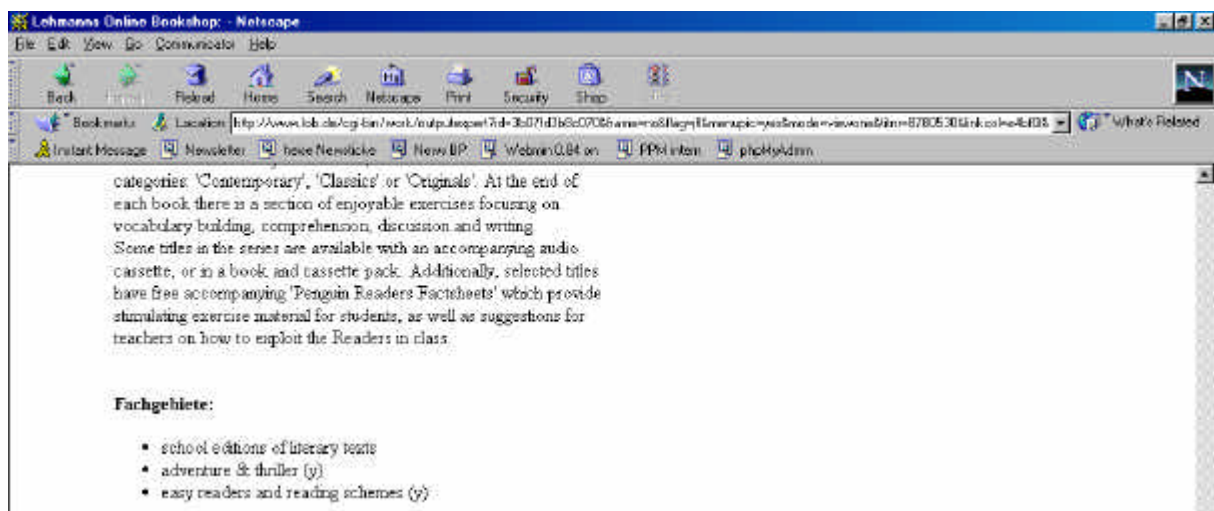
Lehmanns Online Bookshop: - Netscape

File Edit View Go Communicator Help

Back Forward Reload Home Search Netscape Print Security Shop

Bookmarks Location: http://www.lob.de/cgi-bin/work/outputexpert?id=3b07d3b8c0708frame=no&flag=l&menupic=yes&mode=viewone&titnr=87805308&linkcol=e4bf08 What's Related

Instant Message Newsletter heise Newsticker News BP Webmin 0.84 on PPN intern phpMyAdmin

categories: 'Contemporary', 'Classics' or 'Originals'. At the end of each book there is a section of enjoyable exercises focusing on vocabulary building, comprehension, discussion and writing. Some titles in the series are available with an accompanying audio cassette, or in a book and cassette pack. Additionally, selected titles have free accompanying 'Penguin Readers Factsheets' which provide stimulating exercise material for students, as well as suggestions for teachers on how to exploit the Readers in class.

Fachgebiete:

- school editions of literary texts
- adventure & thriller (y)
- easy readers and reading schemes (y)